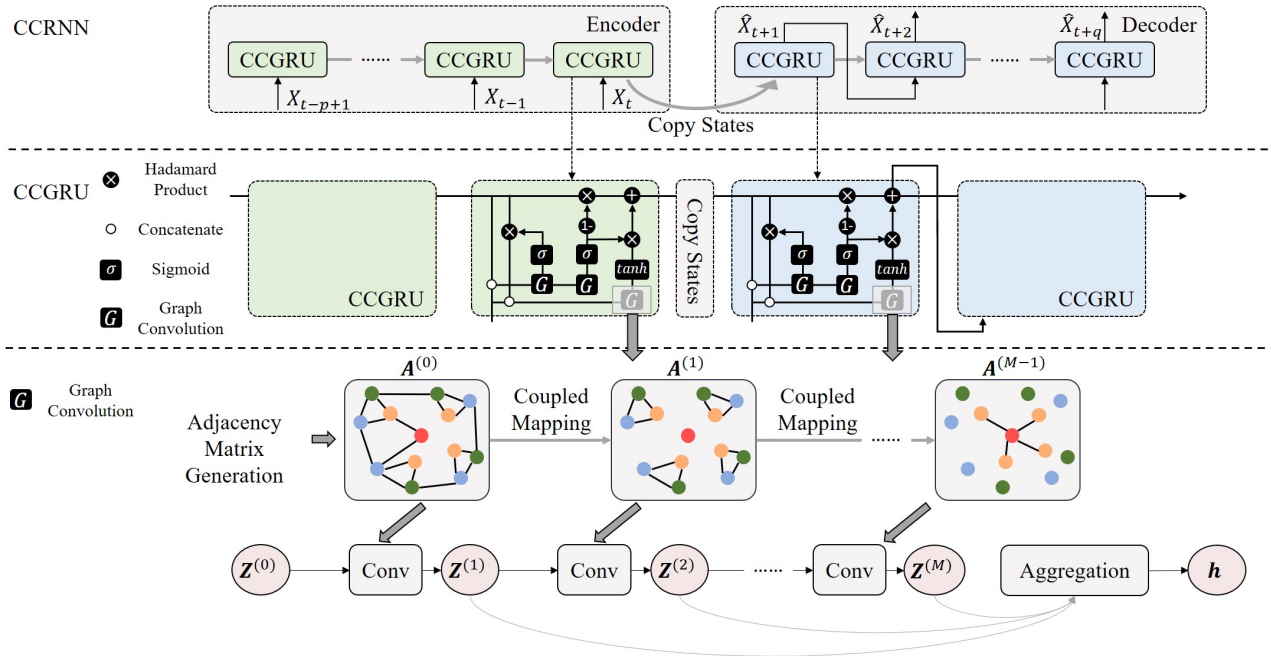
CCRNN

Encoder

CCGRU ...... CCGRU CCGRU

$X_{t-p+1}$ $X_{t-1}$ $X_t$

$\hat{X}_{t+1}$ $\hat{X}_{t+2}$ $\hat{X}_{t+q}$ Decoder

CCGRU CCGRU ...... CCGRU

Copy States

CCGRU

Hadamard Product

Concatenate

$\sigma$ Sigmoid

$G$ Graph Convolution

CCGRU

1-

$\sigma$ $\sigma$

$G$ $G$ $tanh$ $G$

Copy States

1-

$\sigma$ $\sigma$

$G$ $G$ $tanh$ $G$

CCGRU

$G$ Graph Convolution

$A^{(0)}$ $A^{(1)}$ $A^{(M-1)}$

Adjacency Matrix Generation

Coupled Mapping

Coupled Mapping ......

$Z^{(0)}$ Conv $Z^{(1)}$ Conv $Z^{(2)}$ ...... Conv $Z^{(M)}$ Aggregation $h$